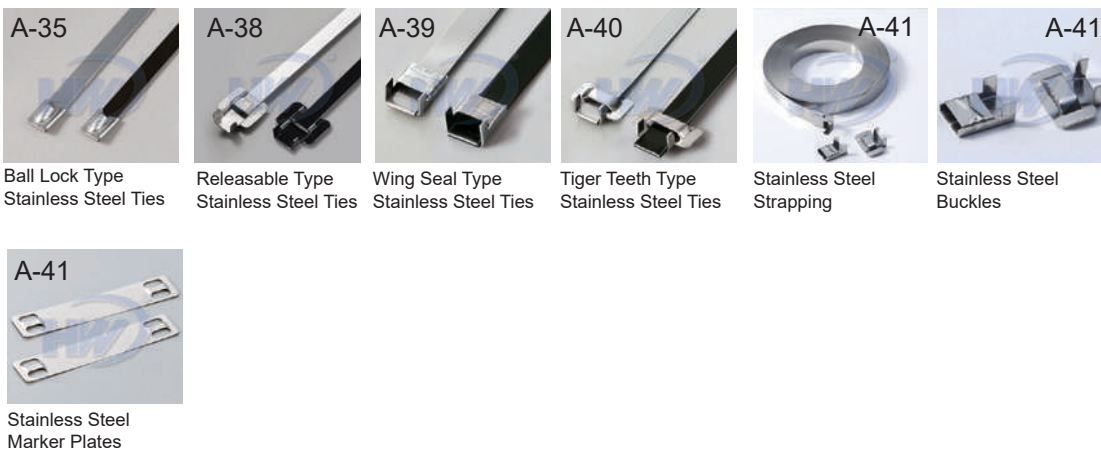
A-35

Ball Lock Type Stainless Steel Ties

A-38

Releasable Type Stainless Steel Ties

A-39

Wing Seal Type Stainless Steel Ties

A-40

Tiger Teeth Type Stainless Steel Ties

A-41

Stainless Steel Strapping

A-41

Stainless Steel Buckles

A-41

Stainless Steel Marker Plates